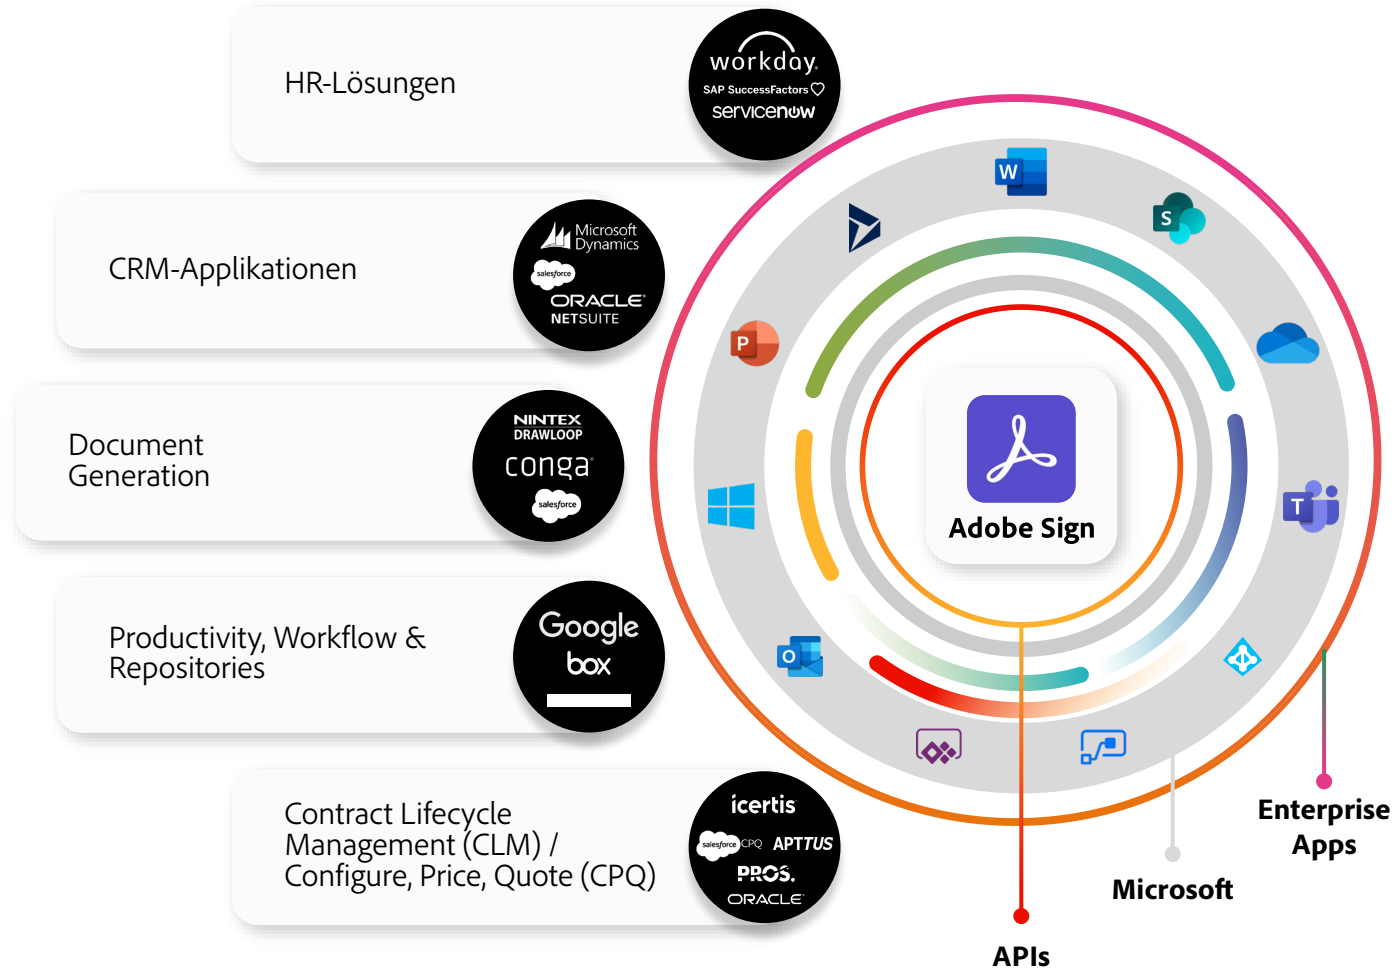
HR-Lösungen

workday.
SAP SuccessFactors
servicenow

CRM-Applikationen

Microsoft Dynamics
salesforce
ORACLE NETSUITE

Document Generation

NINTEX DRAWLOOP
conga
salesforce

Productivity, Workflow & Repositories

Google
box

Contract Lifecycle Management (CLM) / Configure, Price, Quote (CPQ)

icertis
salesforce CPQ APTTUS
PROS.
ORACLE

W
S
P
O
T

Adobe Sign

Enterprise Apps

Microsoft

APIs